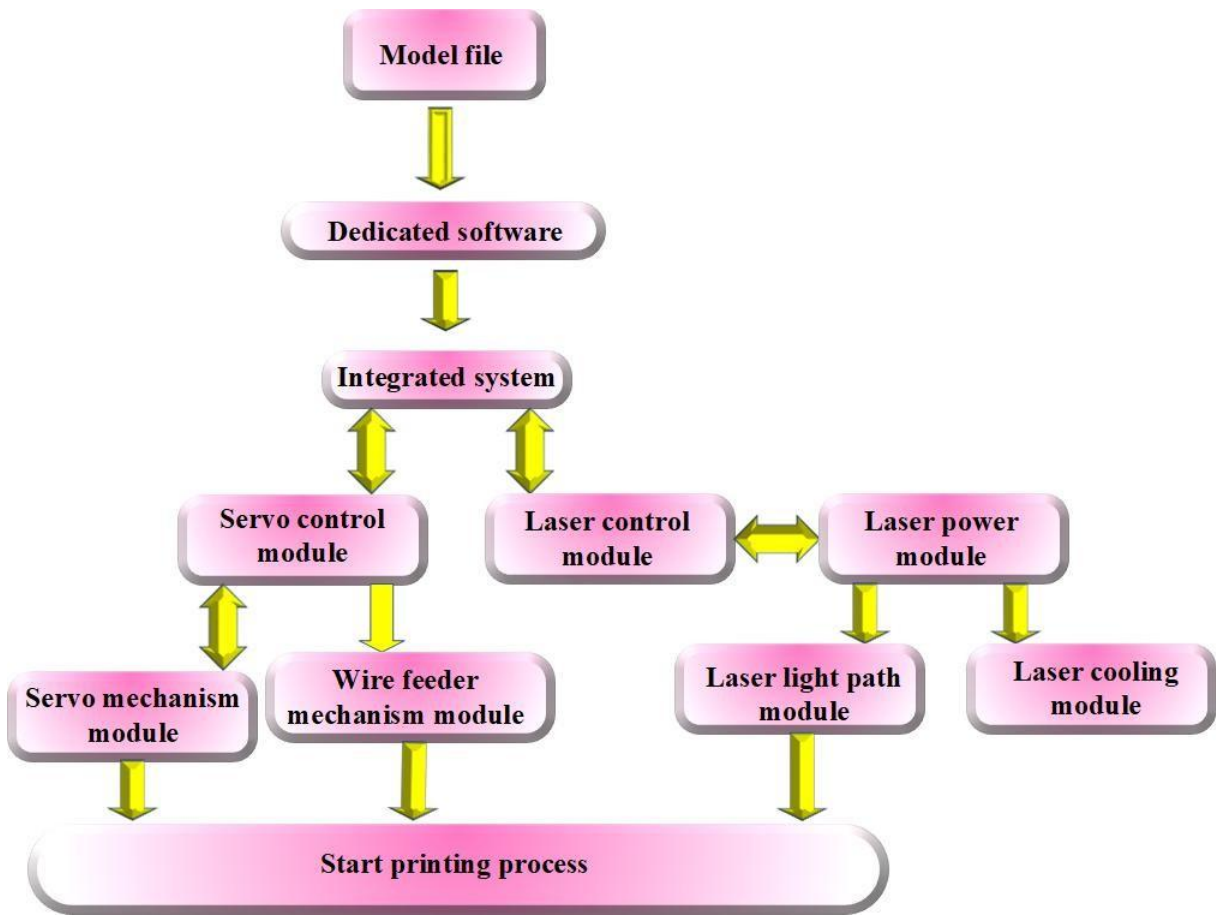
Model file

Dedicated software

Integrated system

Servo control module

Laser control module

Laser power module

Servo mechanism module

Wire feeder mechanism module

Laser light path module

Laser cooling module

Start printing process